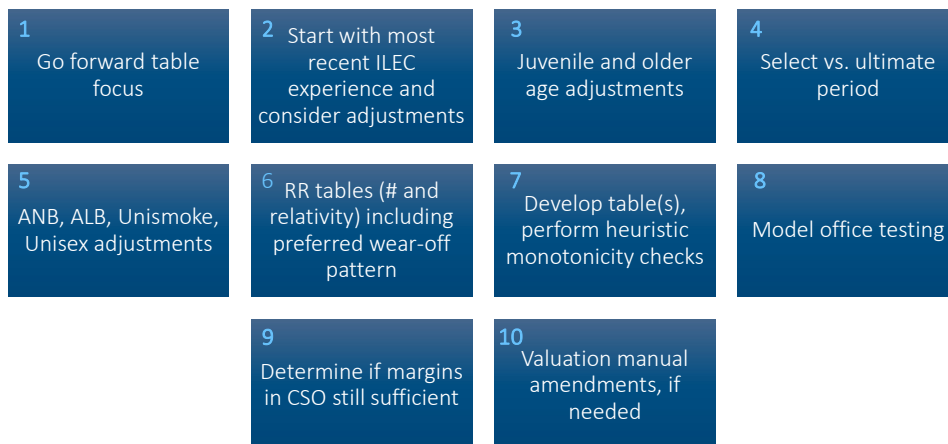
1
Go forward table focus

2
Start with most recent ILEC experience and consider adjustments

3
Juvenile and older age adjustments

4
Select vs. ultimate period

5
ANB, ALB, Unismoke, Unisex adjustments

6
RR tables (# and relativity) including preferred wear-off pattern

7
Develop table(s), perform heuristic monotonicity checks

8
Model office testing

9
Determine if margins in CSO still sufficient

10
Valuation manual amendments, if needed